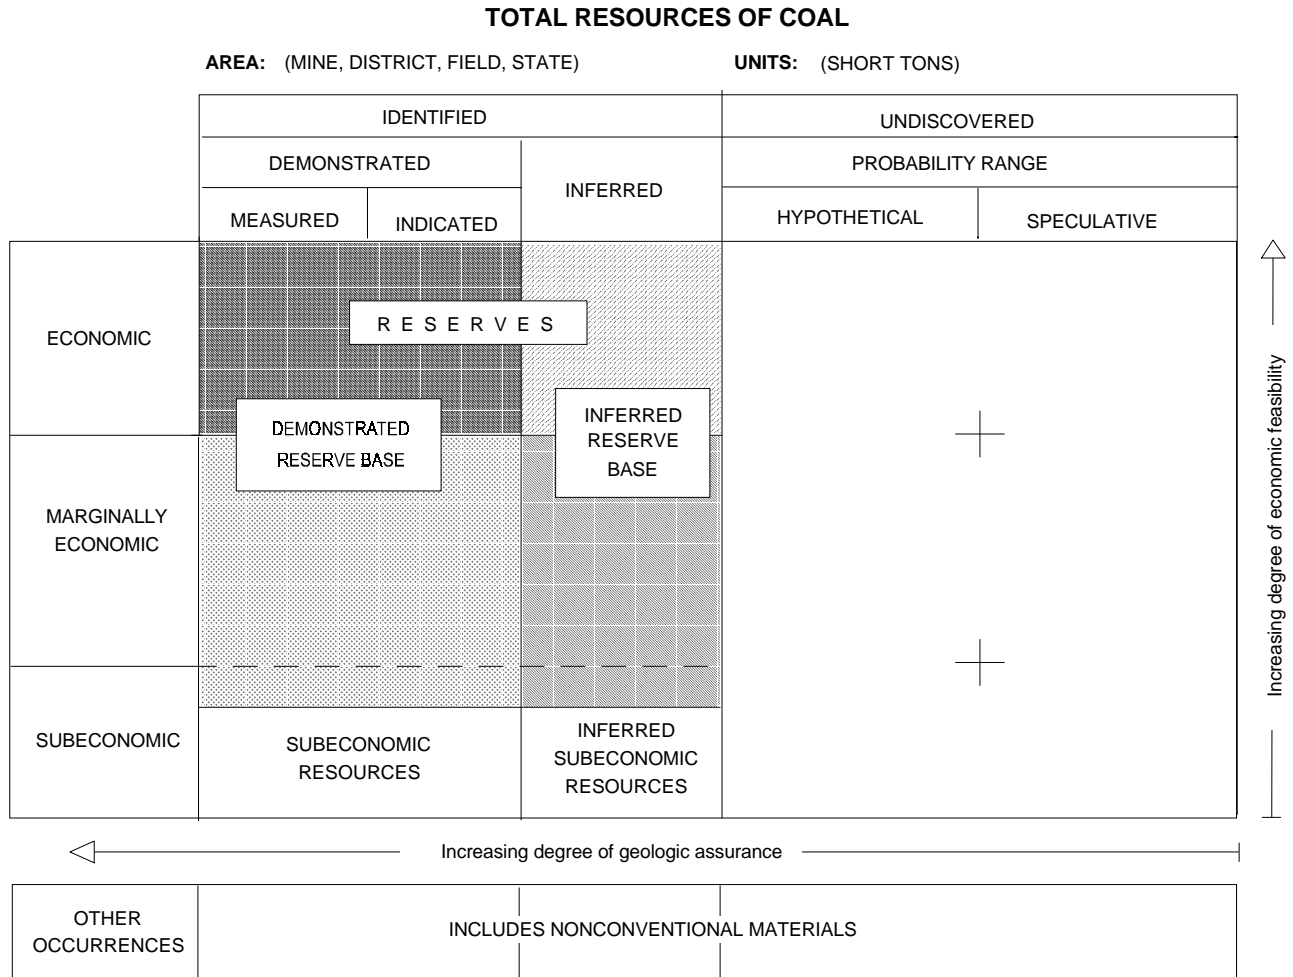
TOTAL RESOURCES OF COAL

AREA: (MINE, DISTRICT, FIELD, STATE)

UNITS: (SHORT TONS)

IDENTIFIED

UNDISCOVERED

DEMONSTRATED

INFERRED

PROBABILITY RANGE

MEASURED

INDICATED

HYPOTHETICAL

SPECULATIVE

ECONOMIC

RESERVES

DEMONSTRATED RESERVE BASE

INFERRED RESERVE BASE

MARGINALLY ECONOMIC

SUBECONOMIC

SUBECONOMIC RESOURCES

INFERRED SUBECONOMIC RESOURCES

Increasing degree of economic feasibility

Increasing degree of geologic assurance

OTHER OCCURRENCES

INCLUDES NONCONVENTIONAL MATERIALS